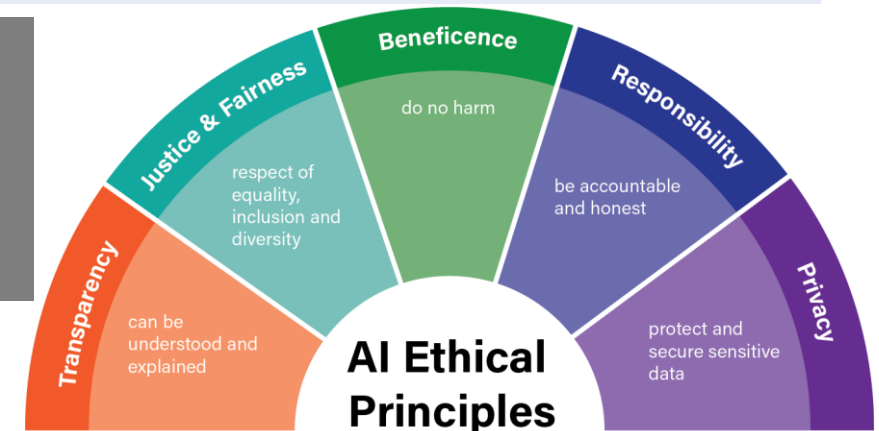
Transparency

can be understood and explained

Justice & Fairness

respect of equality, inclusion and diversity

Beneficence

do no harm

Responsibility

be accountable and honest

Privacy

protect and secure sensitive data

AI Ethical Principles